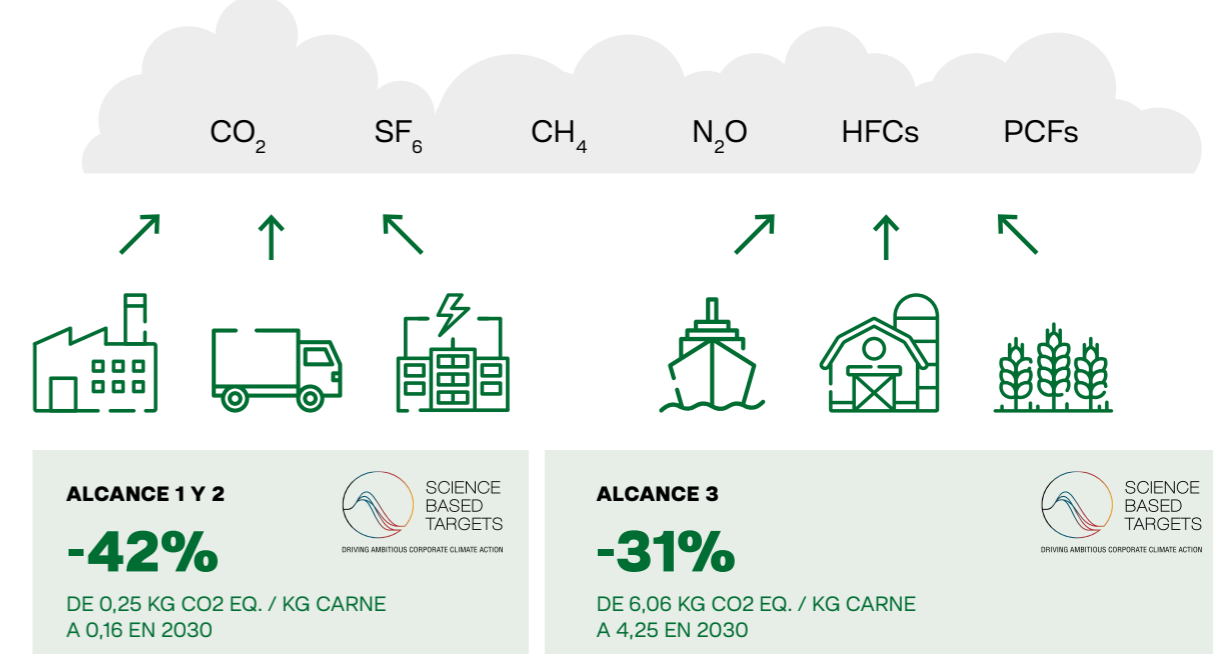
$CO_2$ $SF_6$ $CH_4$ $N_2O$ HFCs PCFs

ALCANCE 1 Y 2

SCIENCE BASED TARGETS
DRIVING AMBITIOUS CORPORATE CLIMATE ACTION

-42%

DE 0,25 KG CO2 EQ. / KG CARNE A 0,16 EN 2030

ALCANCE 3

SCIENCE BASED TARGETS
DRIVING AMBITIOUS CORPORATE CLIMATE ACTION

-31%

DE 6,06 KG CO2 EQ. / KG CARNE A 4,25 EN 2030